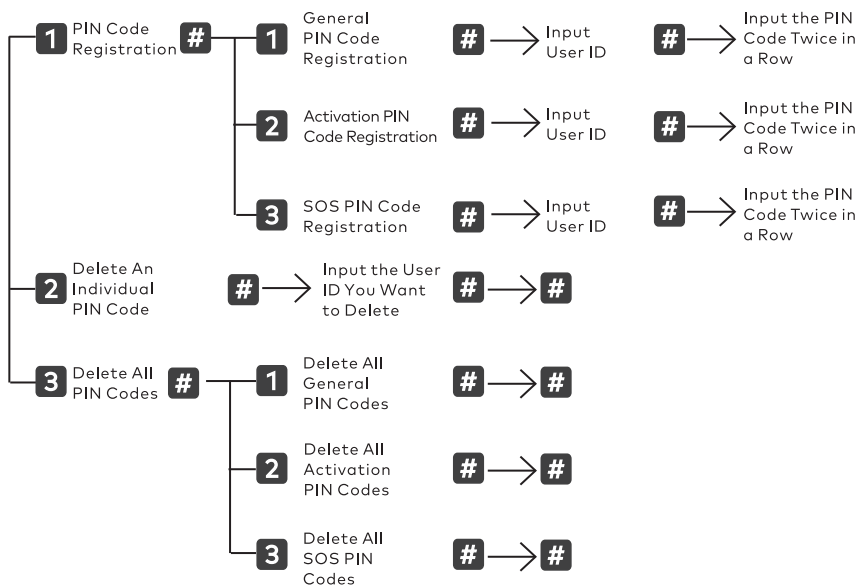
1 PIN Code Registration #

1 General PIN Code Registration # Input User ID # Input the PIN Code Twice in a Row

2 Activation PIN Code Registration # Input User ID # Input the PIN Code Twice in a Row

3 SOS PIN Code Registration # Input User ID # Input the PIN Code Twice in a Row

2 Delete An Individual PIN Code # Input the User ID You Want to Delete # #

3 Delete All PIN Codes #

1 Delete All General PIN Codes # #

2 Delete All Activation PIN Codes # #

3 Delete All SOS PIN Codes # #